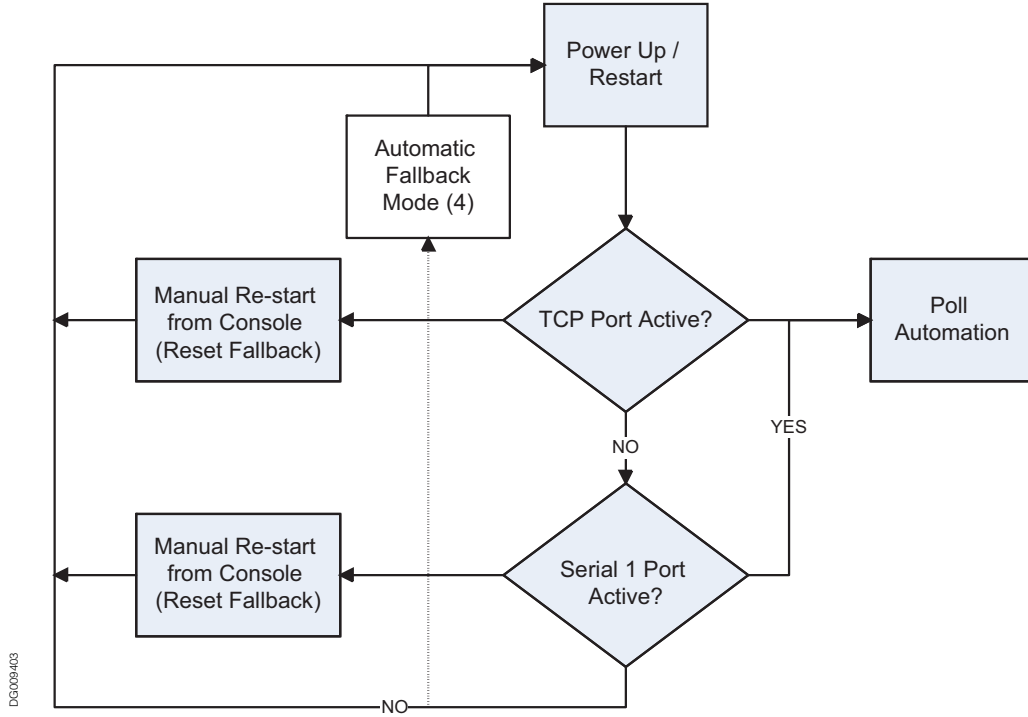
Power Up / Restart

Automatic Fallback Mode (4)

Manual Re-start from Console (Reset Fallback)

TCP Port Active?

Poll Automation

NO

YES

Manual Re-start from Console (Reset Fallback)

Serial 1 Port Active?

NO

DG09403